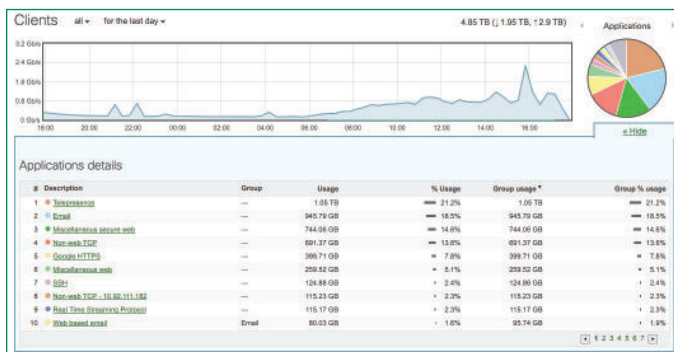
Clients all ▾ for the last day ▾

4.85 TB (↓1.95 TB, ↑2.9 TB)

Applications

3.2 Gb/s
2.4 Gb/s
1.6 Gb/s
0.8 Gb/s
0 b/s

16:00 20:00 22:00 00:00 02:00 04:00 06:00 08:00 10:00 12:00 14:00 16:00

« Hide

Applications details

| # | Description | Group | Usage | % Usage | Group usage ▾ | Group % usage |
|---|---|---|---|---|---|---|
| 1 | Telepresence | — | 1.05 TB | 21.2% | 1.05 TB | 21.2% |
| 2 | Email | — | 945.79 GB | 18.5% | 945.79 GB | 18.5% |
| 3 | Miscellaneous secure web | — | 744.06 GB | 14.6% | 744.06 GB | 14.6% |
| 4 | Non-web TCP | — | 691.37 GB | 13.6% | 691.37 GB | 13.6% |
| 5 | Google HTTPS | — | 399.71 GB | 7.8% | 399.71 GB | 7.8% |
| 6 | Miscellaneous web | — | 259.52 GB | 5.1% | 259.52 GB | 5.1% |
| 7 | SSH | — | 124.88 GB | 2.4% | 124.88 GB | 2.4% |
| 8 | Non-web TCP - 10.92.111.182 | — | 115.23 GB | 2.3% | 115.23 GB | 2.3% |
| 9 | Real Time Streaming Protocol | — | 115.17 GB | 2.3% | 115.17 GB | 2.3% |
| 10 | Web based email | Email | 80.03 GB | 1.6% | 95.74 GB | 1.9% |

◂ 1 2 3 4 5 6 7 ▸